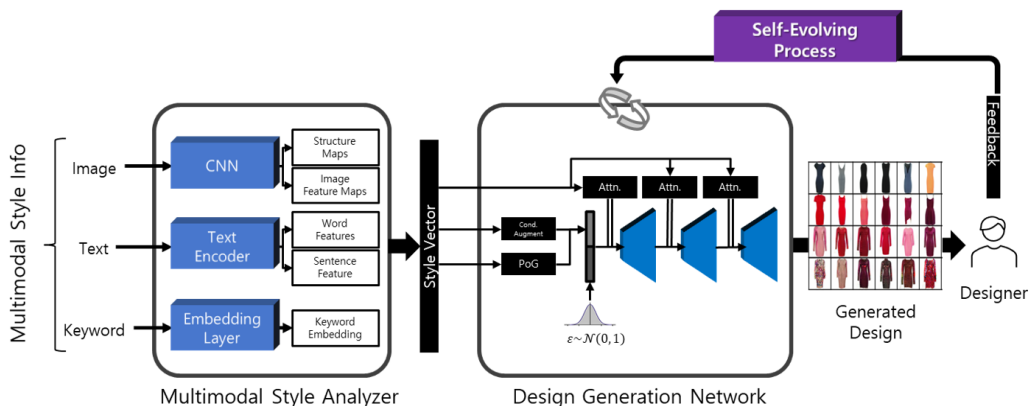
Self-Evolving Process

Feedback

Multimodal Style Info

Image

Text

Keyword

CNN

Structure Maps

Image Feature Maps

Text Encoder

Word Features

Sentence Feature

Embedding Layer

Keyword Embedding

Style Vector

Cond. Augment

PoG

Attn.

Attn.

Attn.

$\varepsilon \sim \mathcal{N}(0,1)$

Generated Design

Designer

Multimodal Style Analyzer

Design Generation Network